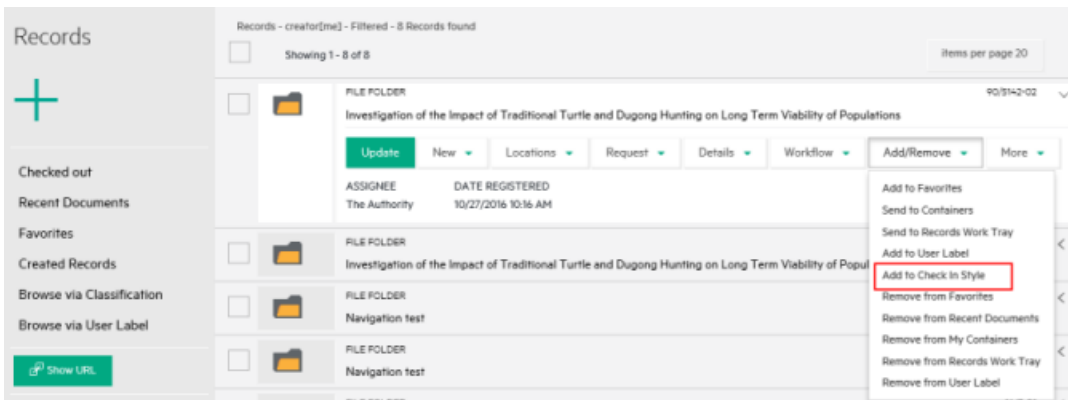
Records

Checked out
Recent Documents
Favorites
Created Records
Browse via Classification
Browse via User Label

Show URL

Records - creator[me] - Filtered - 8 Records found

Showing 1 - 8 of 8

items per page 20

FILE FOLDER
Investigation of the Impact of Traditional Turtle and Dugong Hunting on Long Term Viability of Populations
90/5142-02

Update | New | Locations | Request | Details | Workflow | Add/Remove | More

ASSIGNEE
The Authority
DATE REGISTERED
10/27/2016 10:16 AM

Add to Favorites
Send to Containers
Send to Records Work Tray
Add to User Label
Add to Check In Style
Remove from Favorites
Remove from Recent Documents
Remove from My Containers
Remove from Records Work Tray
Remove from User Label

FILE FOLDER
Investigation of the Impact of Traditional Turtle and Dugong Hunting on Long Term Viability of Popul

FILE FOLDER
Navigation test

FILE FOLDER
Navigation test